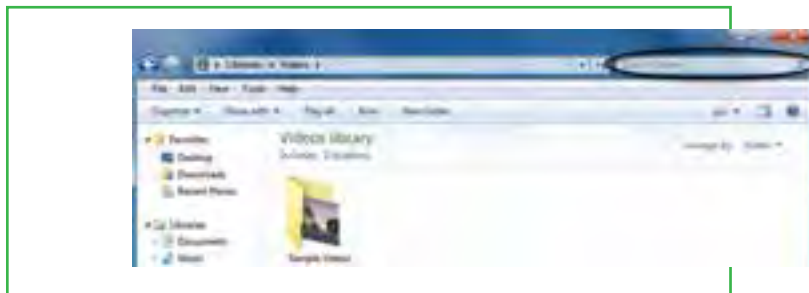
▸ Libraries ▸ Videos ▸

File Edit View Tools Help

Organize ▾ Share with ▾ Play all Burn New folder

Favorites
Desktop
Downloads
Recent Places

Libraries
Documents
Music

Videos library
Includes: 2 locations

Arrange by: Folder ▾

Sample Videos